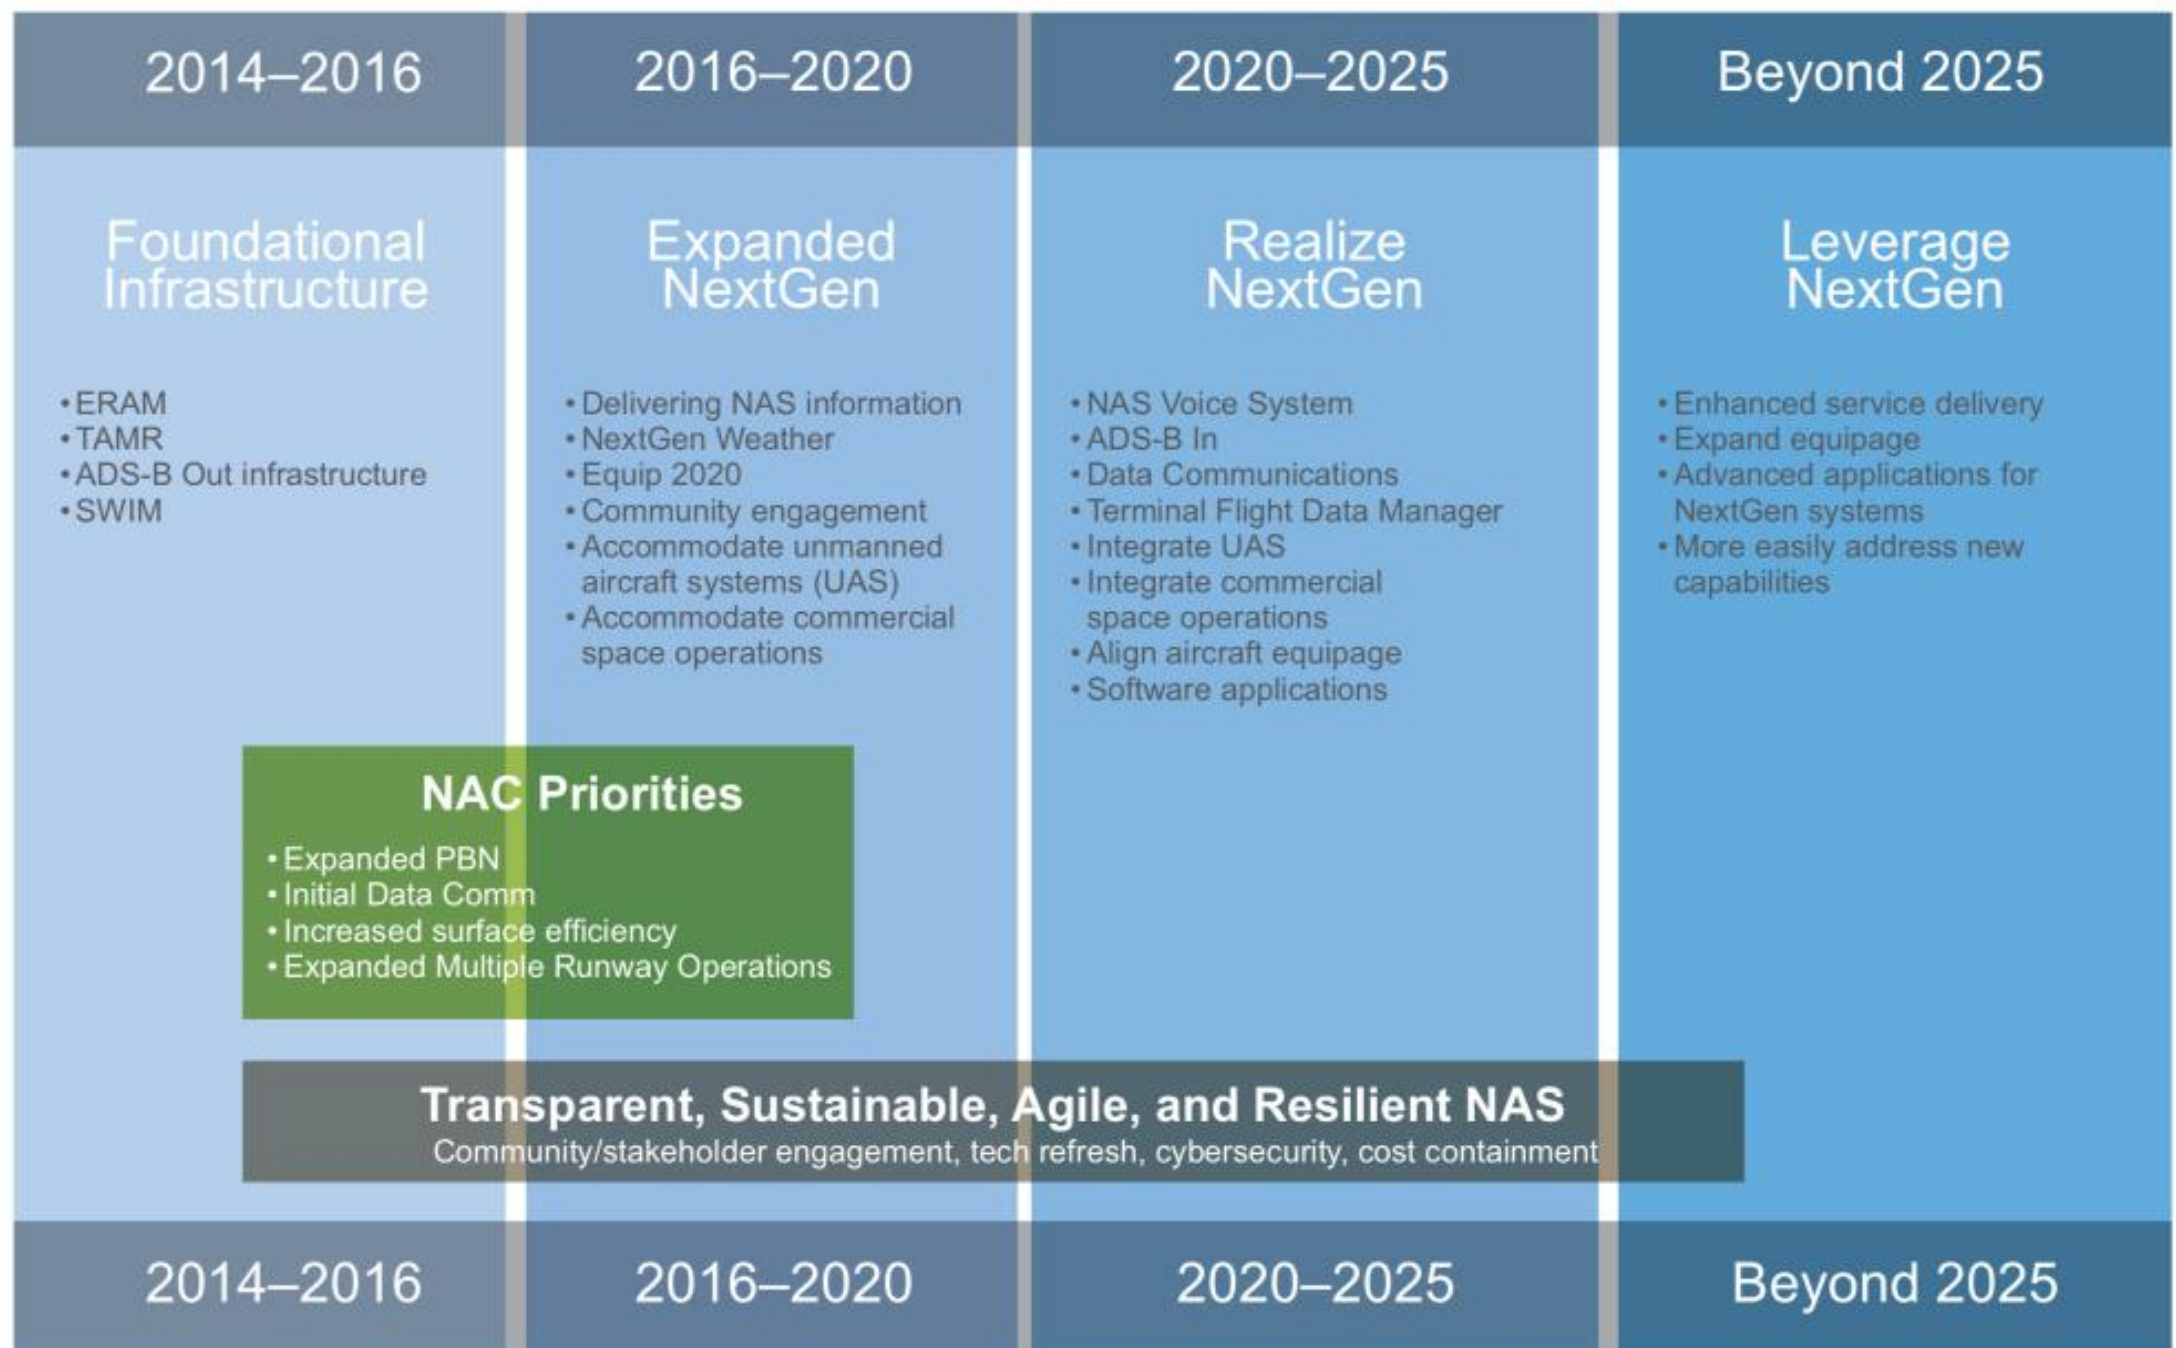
2014–2016

2016–2020

2020–2025

Beyond 2025

Foundational Infrastructure

• ERAM
• TAMR
• ADS-B Out infrastructure
• SWIM

Expanded NextGen

• Delivering NAS information
• NextGen Weather
• Equip 2020
• Community engagement
• Accommodate unmanned aircraft systems (UAS)
• Accommodate commercial space operations

Realize NextGen

• NAS Voice System
• ADS-B In
• Data Communications
• Terminal Flight Data Manager
• Integrate UAS
• Integrate commercial space operations
• Align aircraft equipage
• Software applications

Leverage NextGen

• Enhanced service delivery
• Expand equipage
• Advanced applications for NextGen systems
• More easily address new capabilities

NAC Priorities

• Expanded PBN
• Initial Data Comm
• Increased surface efficiency
• Expanded Multiple Runway Operations

Transparent, Sustainable, Agile, and Resilient NAS
Community/stakeholder engagement, tech refresh, cybersecurity, cost containment

2014–2016

2016–2020

2020–2025

Beyond 2025